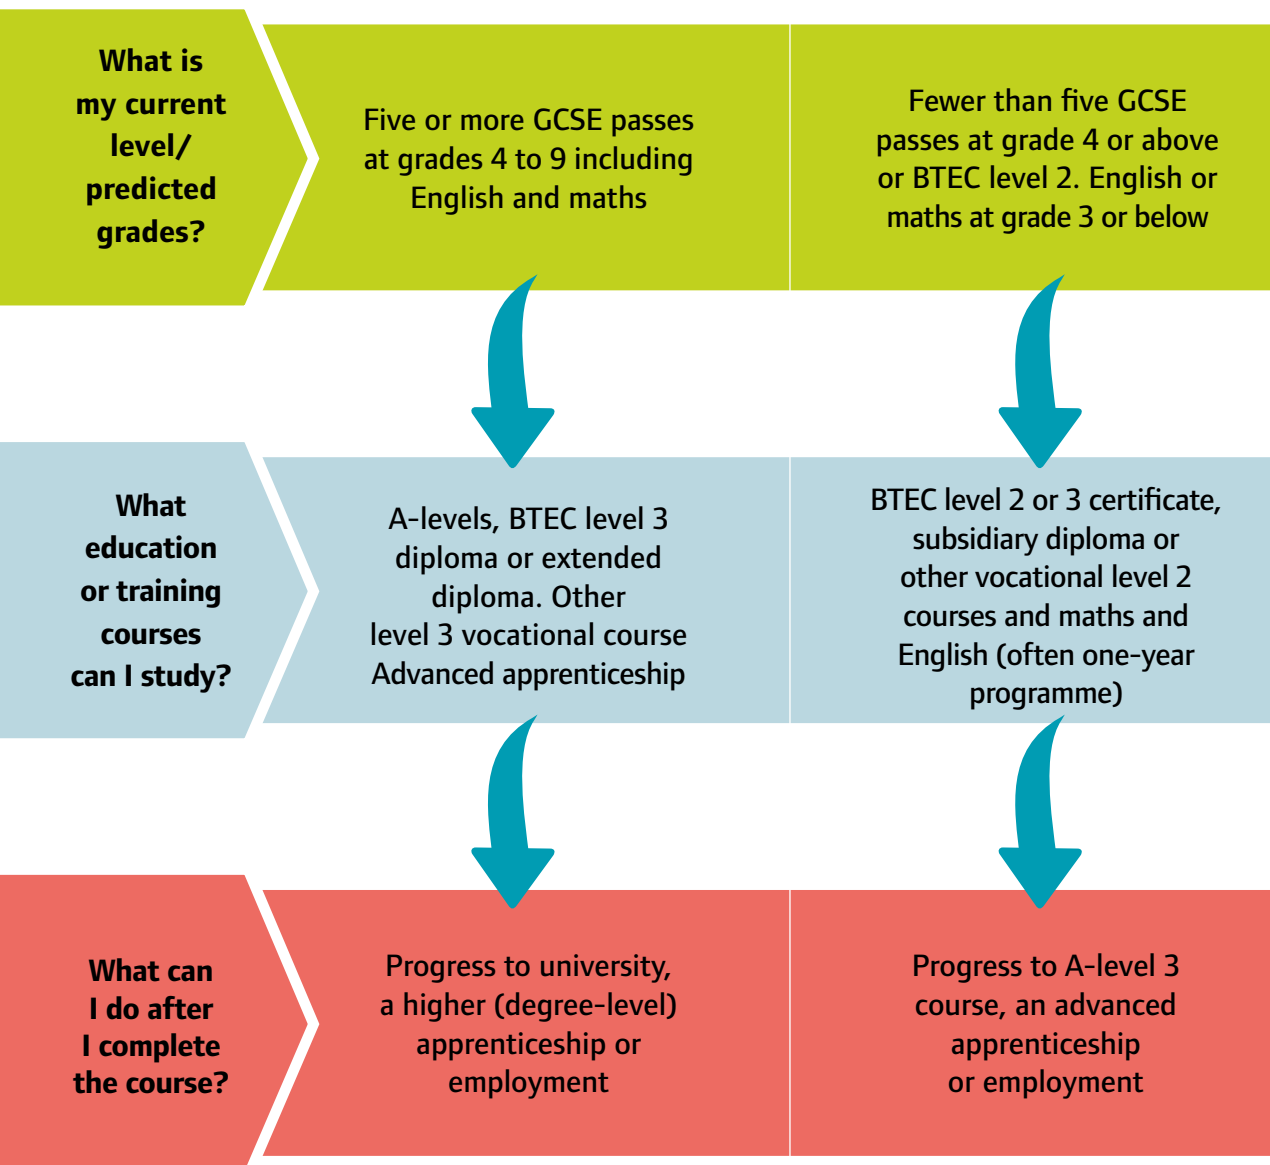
What is my current level/ predicted grades?

Five or more GCSE passes at grades 4 to 9 including English and maths

Fewer than five GCSE passes at grade 4 or above or BTEC level 2. English or maths at grade 3 or below

What education or training courses can I study?

A-levels, BTEC level 3 diploma or extended diploma. Other level 3 vocational course Advanced apprenticeship

BTEC level 2 or 3 certificate, subsidiary diploma or other vocational level 2 courses and maths and English (often one-year programme)

What can I do after I complete the course?

Progress to university, a higher (degree-level) apprenticeship or employment

Progress to A-level 3 course, an advanced apprenticeship or employment